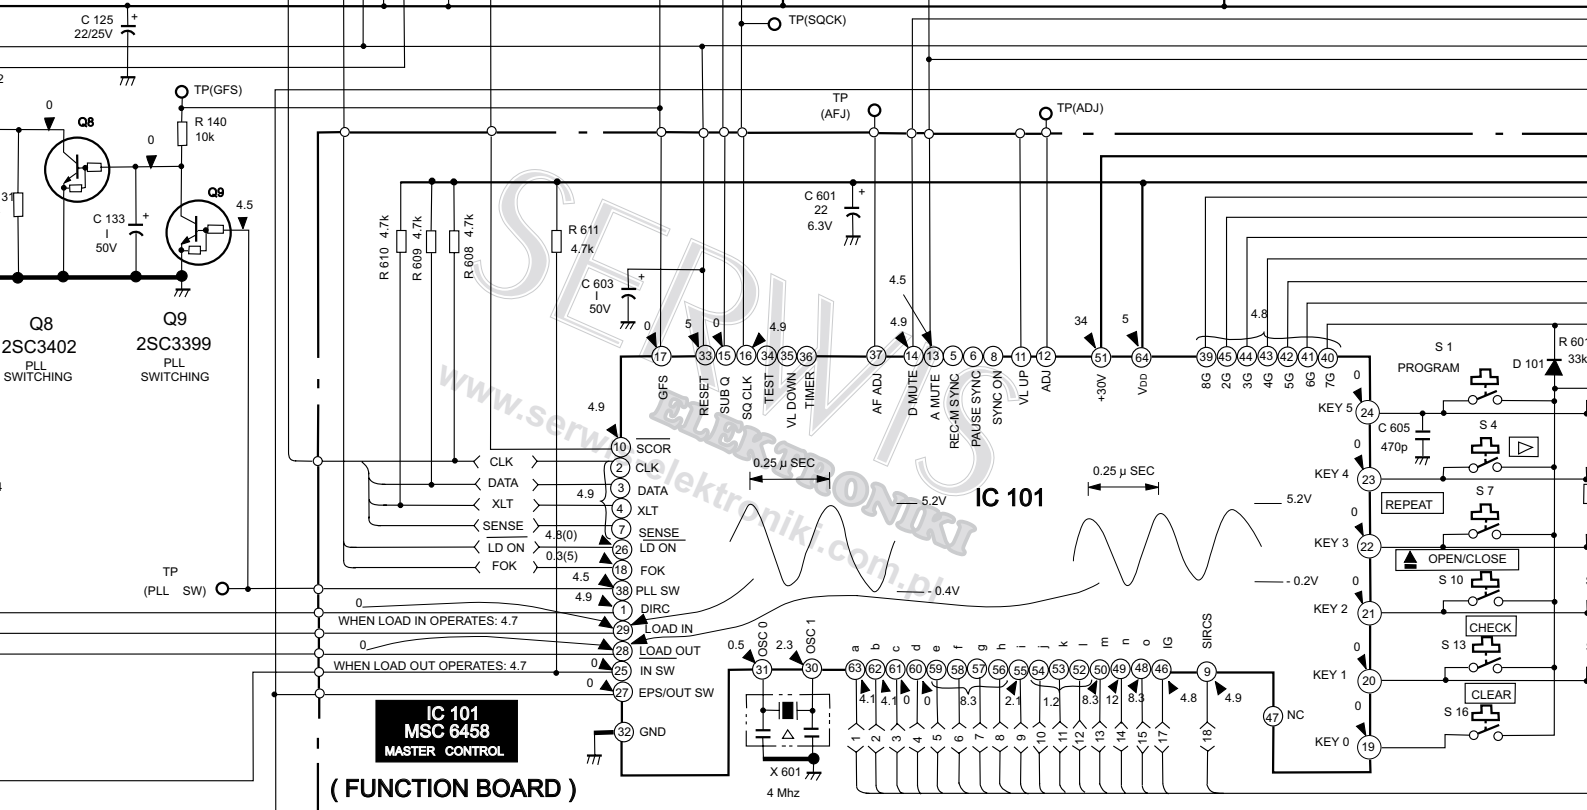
C 125
22/25V

TP(SQCK)

TP(GFS)

0

Q8

0

R 140
10k

Q9

4.5

C 133
50V

Q8
2SC3402
PLL
SWITCHING

Q9
2SC3399
PLL
SWITCHING

TP
(AFJ)

TP(ADJ)

C 601
22
6.3V

R 610 4.7k
R 609 4.7k
R 608 4.7k

R 611
4.7k

C 603
50V

4.5

4.8

0 5 0 4.9 4.9 34 5

17 GFS
33 RESET
15 SUB Q
16 SQ CLK
34 TEST
35 VL DOWN
36 TIMER
37 AF ADJ
14 D MUTE
13 A MUTE
5 REC-M SYNC
6 PAUSE SYNC
8 SYNC ON
11 VL UP
12 ADJ
51 +30V
64 VDD
39 8G
45 2G
44 3G
43 4G
42 5G
41 6G
40 7G

S 1
PROGRAM

R 601
33k

D 101

0
KEY 5 24

C 605
470p

S 4

0
KEY 4 23

REPEAT

S 7

0
KEY 3 22

OPEN/CLOSE

S 10

0
KEY 2 21

CHECK

S 13

0
KEY 1 20

CLEAR

S 16

0
KEY 0 19

4.9

10 SCOR
CLK 2 CLK
DATA 3 DATA
XLT 4 XLT
SENSE 7 SENSE
LD ON 26 LD ON
FOK 18 FOK
38 PLL SW
1 DIRC
29 LOAD IN
28 LOAD OUT
25 IN SW
27 EPS/OUT SW
32 GND

4.9
4.8(0)
0.3(5)
4.5
4.9
0
0
0
0

TP
(PLL SW)

WHEN LOAD IN OPERATES: 4.7
WHEN LOAD OUT OPERATES: 4.7

0.25 μ SEC
5.2V
- 0.4V

IC 101

0.25 μ SEC
5.2V
- 0.2V

0.5 2.3
31 OSC 0
30 OSC 1

X 601
4 Mhz

a b c d e f g h i j k l m n o IG
63 62 61 60 59 58 57 56 55 54 53 52 50 49 48 46
4.1 4.1 0 0 8.3 2.1 1.2 8.3 12 8.3 4.8

SIRCS
9
4.9

47 NC

1 2 3 4 5 6 7 8 9 10 11 12 13 14 15 17 18

IC 101
MSC 6458
MASTER CONTROL

( FUNCTION BOARD )

SERWIS ELEKTRONIKI
www.serwis-elektroniki.com.pl